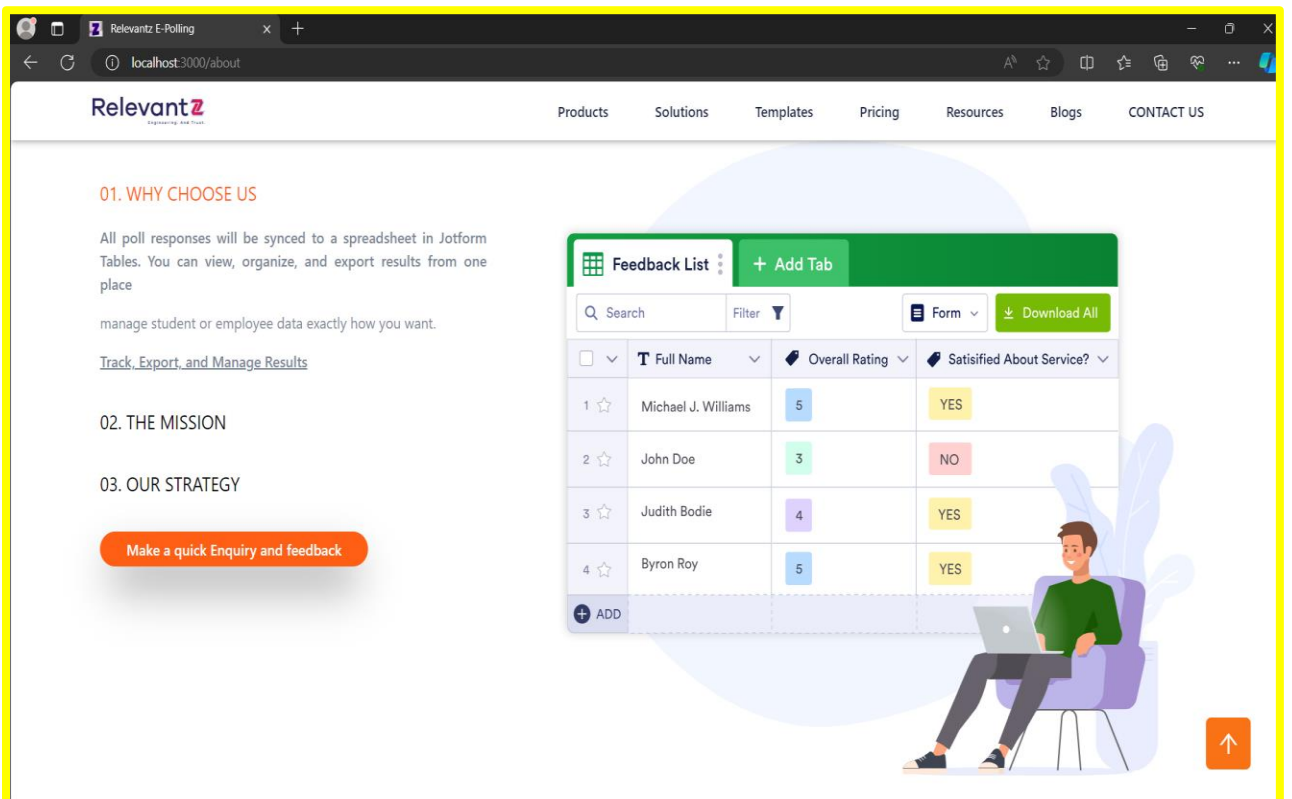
Relevantz E-Polling

localhost:3000/about

Relevantz
Engineering. And Trust.

Products Solutions Templates Pricing Resources Blogs CONTACT US

01. WHY CHOOSE US

All poll responses will be synced to a spreadsheet in Jotform Tables. You can view, organize, and export results from one place

manage student or employee data exactly how you want.

Track, Export, and Manage Results

02. THE MISSION

03. OUR STRATEGY

Make a quick Enquiry and feedback

Feedback List + Add Tab

Search Filter Form Download All

| | Full Name | Overall Rating | Satisified About Service? |
|---|---|---|---|
| 1 | Michael J. Williams | 5 | YES |
| 2 | John Doe | 3 | NO |
| 3 | Judith Bodie | 4 | YES |
| 4 | Byron Roy | 5 | YES |

ADD